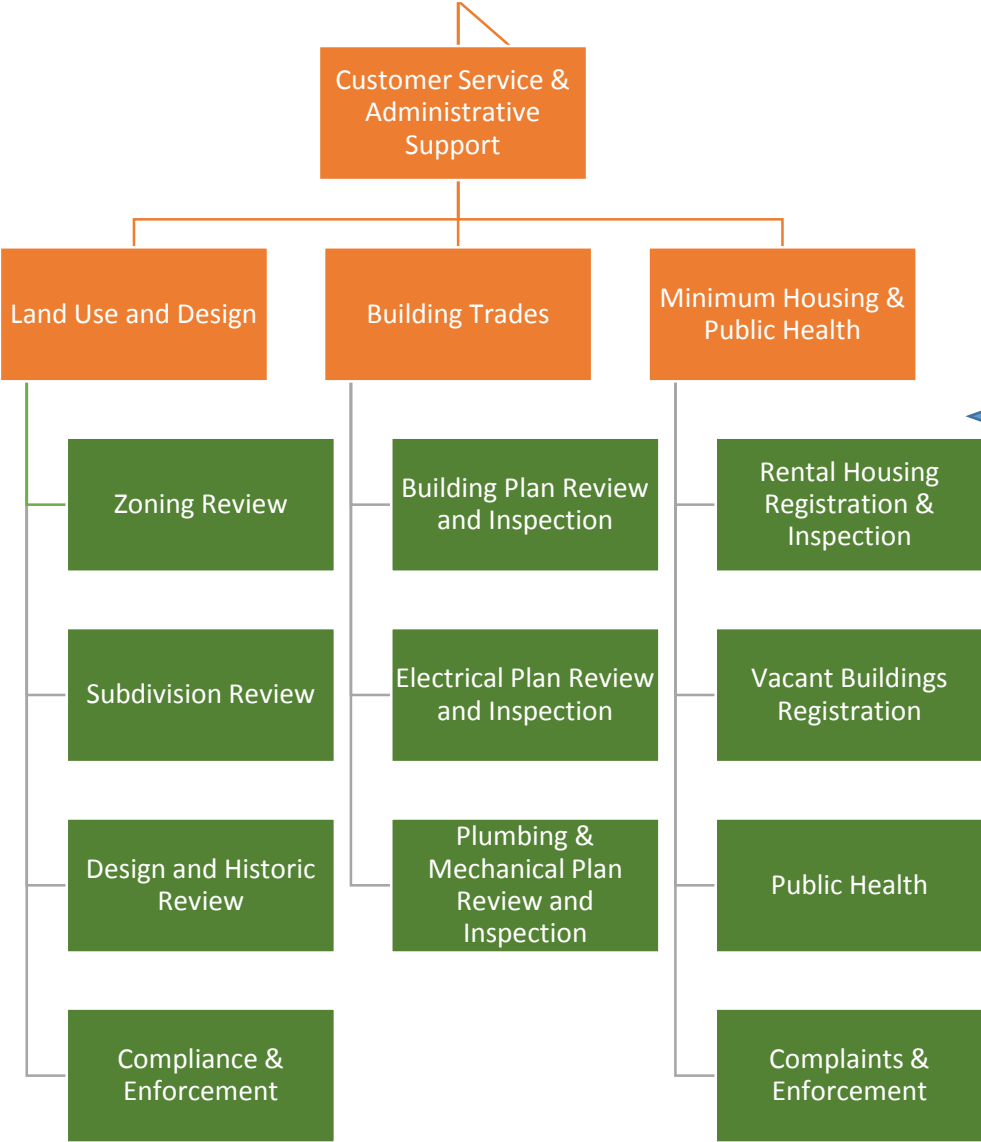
Customer Service & Administrative Support

Land Use and Design

Zoning Review

Subdivision Review

Design and Historic Review

Compliance & Enforcement

Building Trades

Building Plan Review and Inspection

Electrical Plan Review and Inspection

Plumbing & Mechanical Plan Review and Inspection

Minimum Housing & Public Health

Rental Housing Registration & Inspection

Vacant Buildings Registration

Public Health

Complaints & Enforcement